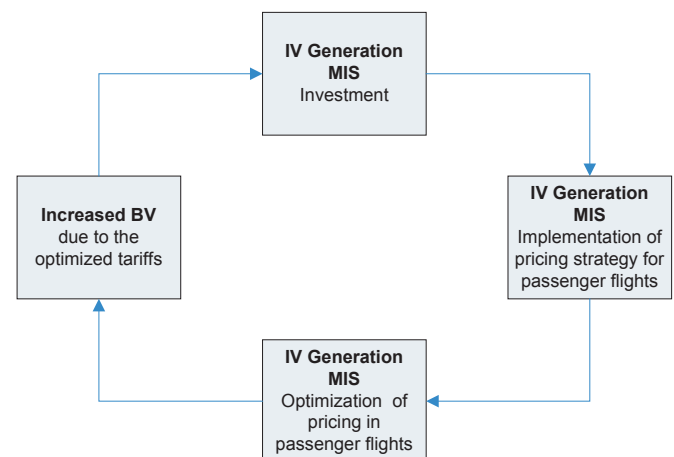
IV Generation MIS
Investment

IV Generation MIS
Implementation of pricing strategy for passenger flights

IV Generation MIS
Optimization of pricing in passenger flights

Increased BV
due to the optimized tariffs